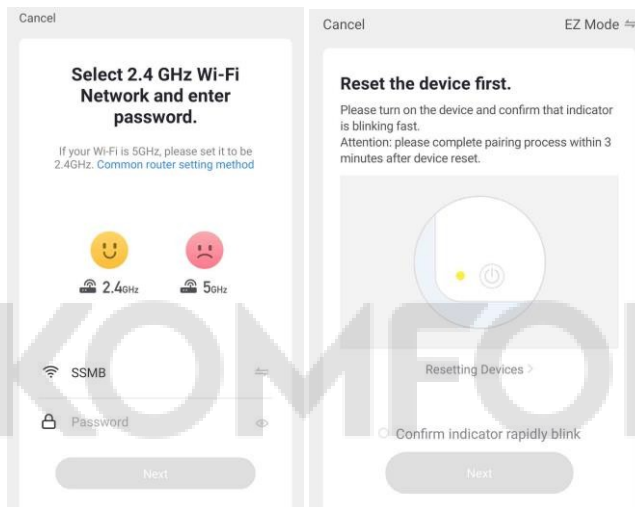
Cancel

Select 2.4 GHz Wi-Fi Network and enter password.

If your Wi-Fi is 5GHz, please set it to be 2.4GHz. Common router setting method

2.4GHz

5GHz

SSMB

Password

Next

Cancel

EZ Mode

Reset the device first.

Please turn on the device and confirm that indicator is blinking fast.
Attention: please complete pairing process within 3 minutes after device reset.

Resetting Devices >

Confirm indicator rapidly blink

Next

KOMFO